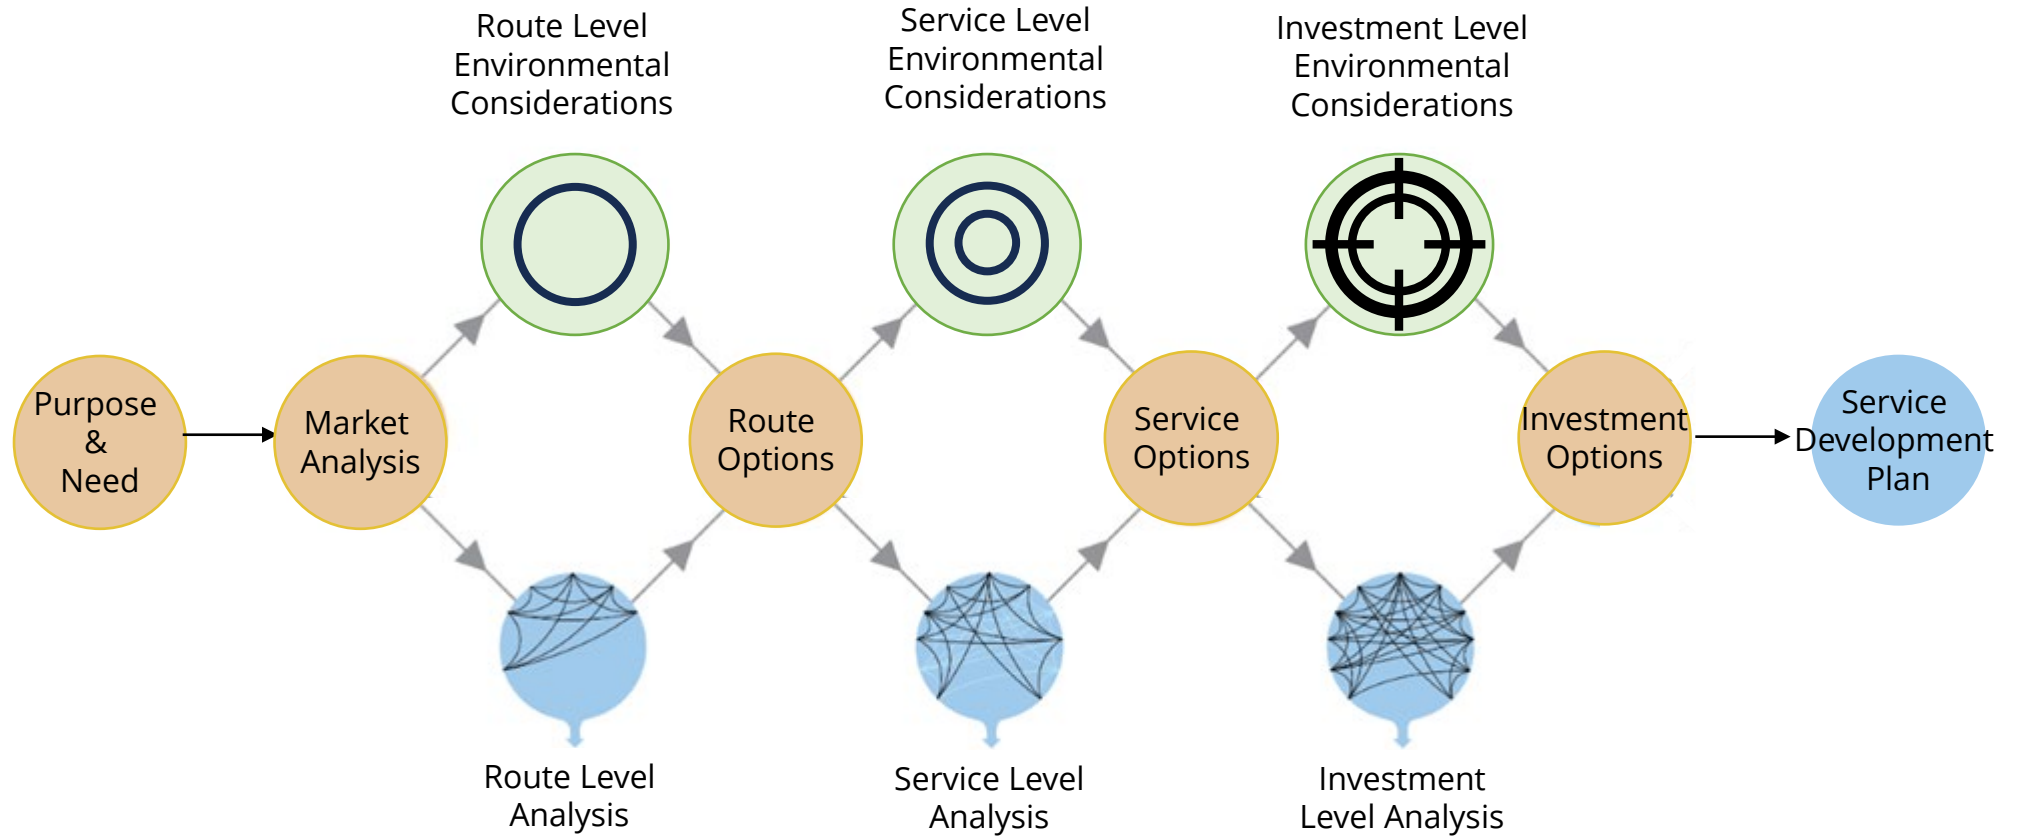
Route Level Environmental Considerations

Service Level Environmental Considerations

Investment Level Environmental Considerations

Purpose & Need

Market Analysis

Route Options

Service Options

Investment Options

Service Development Plan

Route Level Analysis

Service Level Analysis

Investment Level Analysis